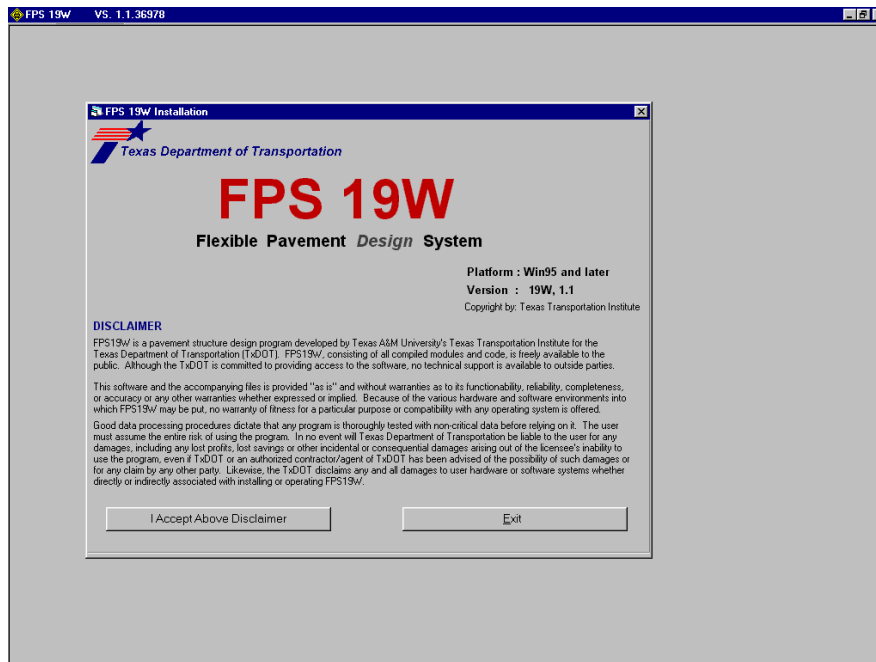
FPS 19W VS. 1.1.36978

FPS 19W Installation

Texas Department of Transportation

FPS 19W

Flexible Pavement Design System

Platform : Win95 and later
Version : 19W, 1.1
Copyright by: Texas Transportation Institute

DISCLAIMER

FPS19W is a pavement structure design program developed by Texas A&M University's Texas Transportation Institute for the Texas Department of Transportation (TxDOT). FPS19W, consisting of all compiled modules and code, is freely available to the public. Although the TxDOT is committed to providing access to the software, no technical support is available to outside parties.

This software and the accompanying files is provided "as is" and without warranties as to its functionability, reliability, completeness, or accuracy or any other warranties whether expressed or implied. Because of the various hardware and software environments into which FPS19W may be put, no warranty of fitness for a particular purpose or compatibility with any operating system is offered.

Good data processing procedures dictate that any program is thoroughly tested with non-critical data before relying on it. The user must assume the entire risk of using the program. In no event will Texas Department of Transportation be liable to the user for any damages, including any lost profits, lost savings or other incidental or consequential damages arising out of the licensee's inability to use the program, even if TxDOT or an authorized contractor/agent of TxDOT has been advised of the possibility of such damages or for any claim by any other party. Likewise, the TxDOT disclaims any and all damages to user hardware or software systems whether directly or indirectly associated with installing or operating FPS19W.

I Accept Above Disclaimer

Exit